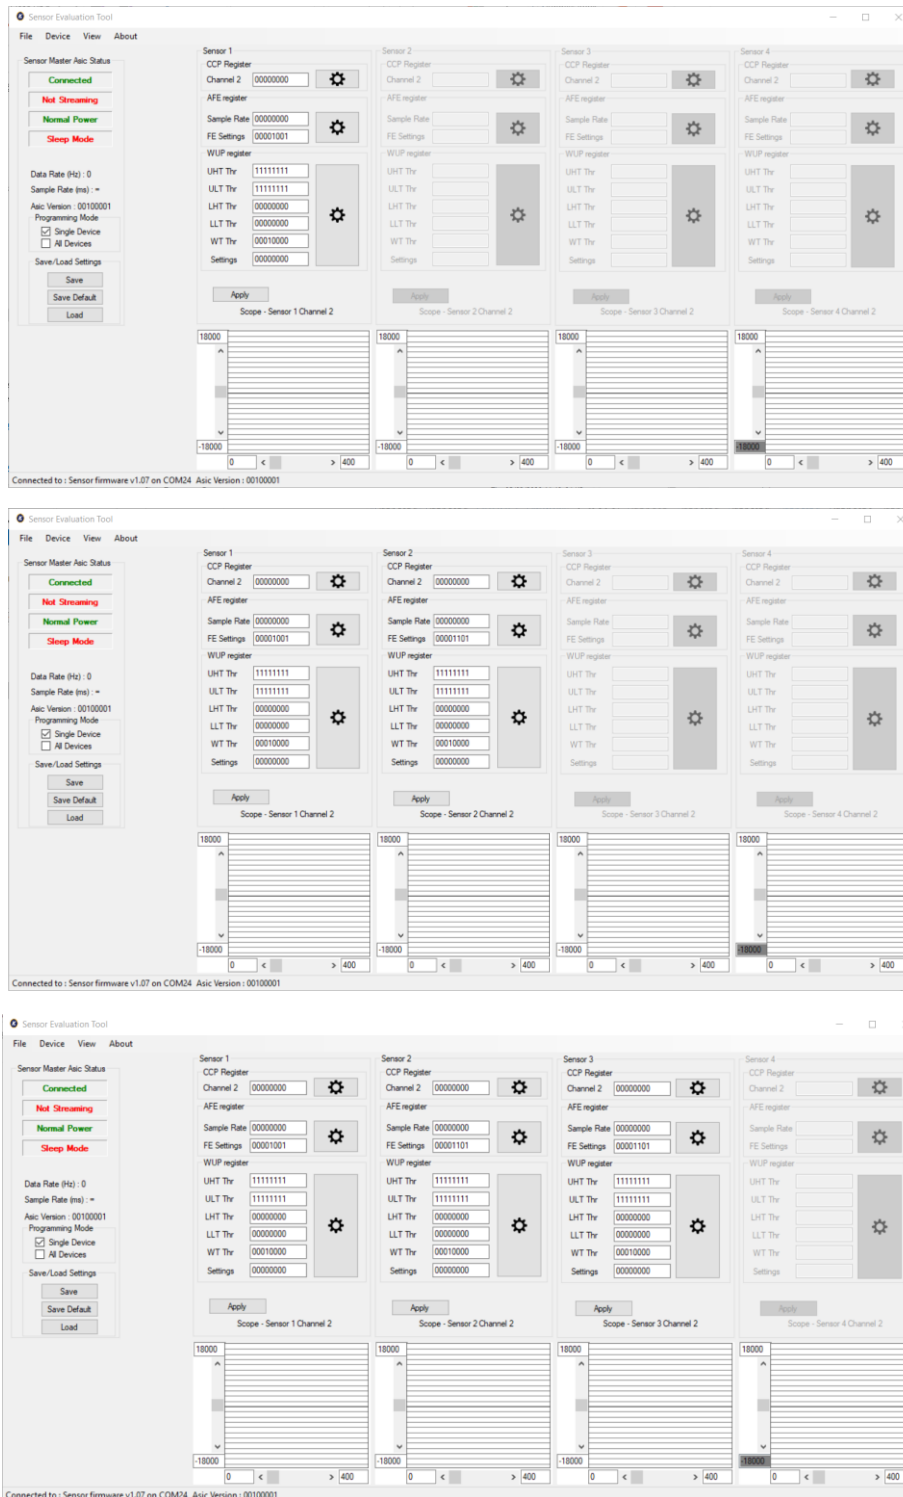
Sensor Evaluation Tool

File Device View About

Sensor Master Asic Status
Connected
Not Streaming
Normal Power
Sleep Mode

Data Rate (Hz) : 0
Sample Rate (ms) : -
Asic Version : 00100001
Programming Mode
Single Device
All Devices
Save/Load Settings
Save
Save Default
Load

Sensor 1
CCP Register
Channel 2 00000000
AFE register
Sample Rate 00000000
FE Settings 00001001
WUP register
UHT Thr 11111111
ULT Thr 11111111
LHT Thr 00000000
LLT Thr 00000000
WT Thr 00010000
Settings 00000000
Apply
Scope - Sensor 1 Channel 2

Sensor 2
CCP Register
Channel 2
AFE register
Sample Rate
FE Settings
WUP register
UHT Thr
ULT Thr
LHT Thr
LLT Thr
WT Thr
Settings
Apply
Scope - Sensor 2 Channel 2

Sensor 3
CCP Register
Channel 2
AFE register
Sample Rate
FE Settings
WUP register
UHT Thr
ULT Thr
LHT Thr
LLT Thr
WT Thr
Settings
Apply
Scope - Sensor 3 Channel 2

Sensor 4
CCP Register
Channel 2
AFE register
Sample Rate
FE Settings
WUP register
UHT Thr
ULT Thr
LHT Thr
LLT Thr
WT Thr
Settings
Apply
Scope - Sensor 4 Channel 2

18000 -18000 0 400
18000 -18000 0 400
18000 -18000 0 400
18000 -18000 0 400

Connected to : Sensor firmware v1.07 on COM24 Asic Version : 00100001

Sensor Evaluation Tool

File Device View About

Sensor Master Asic Status
Connected
Not Streaming
Normal Power
Sleep Mode

Data Rate (Hz) : 0
Sample Rate (ms) : -
Asic Version : 00100001
Programming Mode
Single Device
All Devices
Save/Load Settings
Save
Save Default
Load

Sensor 1
CCP Register
Channel 2 00000000
AFE register
Sample Rate 00000000
FE Settings 00001001
WUP register
UHT Thr 11111111
ULT Thr 11111111
LHT Thr 00000000
LLT Thr 00000000
WT Thr 00010000
Settings 00000000
Apply
Scope - Sensor 1 Channel 2

Sensor 2
CCP Register
Channel 2 00000000
AFE register
Sample Rate 00000000
FE Settings 00001101
WUP register
UHT Thr 11111111
ULT Thr 11111111
LHT Thr 00000000
LLT Thr 00000000
WT Thr 00010000
Settings 00000000
Apply
Scope - Sensor 2 Channel 2

Sensor 3
CCP Register
Channel 2
AFE register
Sample Rate
FE Settings
WUP register
UHT Thr
ULT Thr
LHT Thr
LLT Thr
WT Thr
Settings
Apply
Scope - Sensor 3 Channel 2

Sensor 4
CCP Register
Channel 2
AFE register
Sample Rate
FE Settings
WUP register
UHT Thr
ULT Thr
LHT Thr
LLT Thr
WT Thr
Settings
Apply
Scope - Sensor 4 Channel 2

18000 -18000 0 400
18000 -18000 0 400
18000 -18000 0 400
18000 -18000 0 400

Connected to : Sensor firmware v1.07 on COM24 Asic Version : 00100001

Sensor Evaluation Tool

File Device View About

Sensor Master Asic Status
Connected
Not Streaming
Normal Power
Sleep Mode

Data Rate (Hz) : 0
Sample Rate (ms) : -
Asic Version : 00100001
Programming Mode
Single Device
All Devices
Save/Load Settings
Save
Save Default
Load

Sensor 1
CCP Register
Channel 2 00000000
AFE register
Sample Rate 00000000
FE Settings 00001001
WUP register
UHT Thr 11111111
ULT Thr 11111111
LHT Thr 00000000
LLT Thr 00000000
WT Thr 00010000
Settings 00000000
Apply
Scope - Sensor 1 Channel 2

Sensor 2
CCP Register
Channel 2 00000000
AFE register
Sample Rate 00000000
FE Settings 00001101
WUP register
UHT Thr 11111111
ULT Thr 11111111
LHT Thr 00000000
LLT Thr 00000000
WT Thr 00010000
Settings 00000000
Apply
Scope - Sensor 2 Channel 2

Sensor 3
CCP Register
Channel 2 00000000
AFE register
Sample Rate 00000000
FE Settings 00001101
WUP register
UHT Thr 11111111
ULT Thr 11111111
LHT Thr 00000000
LLT Thr 00000000
WT Thr 00010000
Settings 00000000
Apply
Scope - Sensor 3 Channel 2

Sensor 4
CCP Register
Channel 2
AFE register
Sample Rate
FE Settings
WUP register
UHT Thr
ULT Thr
LHT Thr
LLT Thr
WT Thr
Settings
Apply
Scope - Sensor 4 Channel 2

18000 -18000 0 400
18000 -18000 0 400
18000 -18000 0 400
18000 -18000 0 400

Connected to : Sensor firmware v1.07 on COM24 Asic Version : 00100001